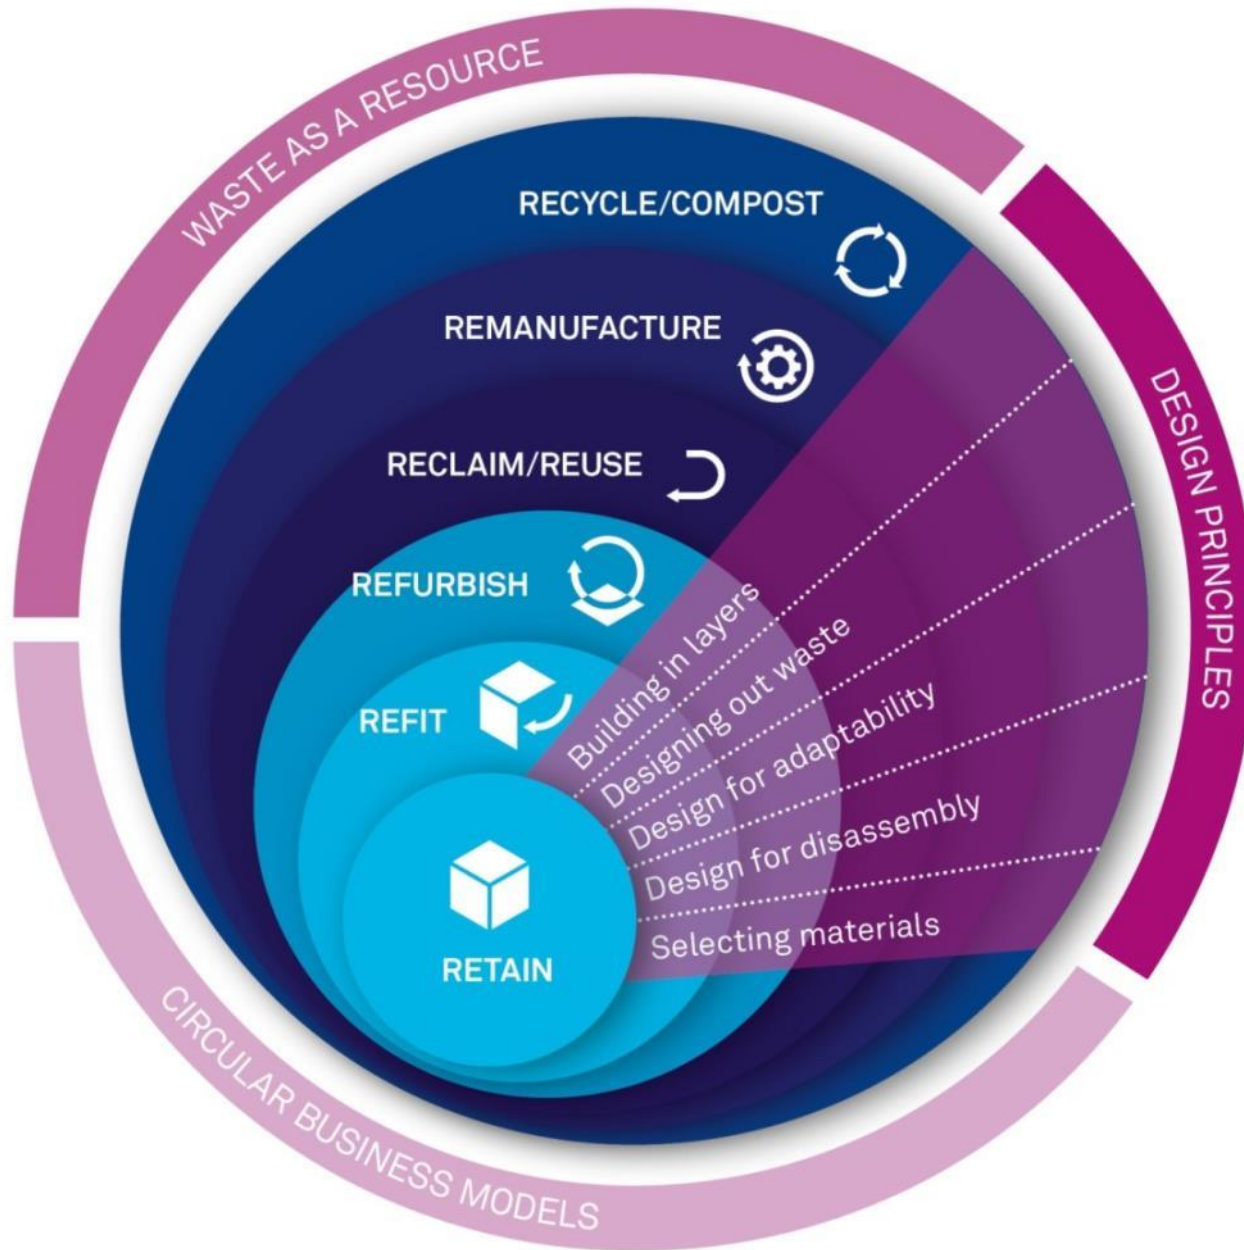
WASTE AS A RESOURCE

DESIGN PRINCIPLES

CIRCULAR BUSINESS MODELS

RECYCLE/COMPOST

REMANUFACTURE

RECLAIM/REUSE

REFURBISH

REFIT

RETAIN

Building in layers

Designing out waste

Design for adaptability

Design for disassembly

Selecting materials